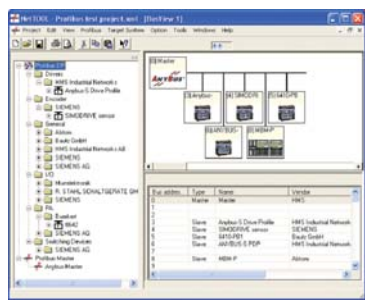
NetTOOL - Profibus test project.net - [NetView 1]

Project Edit View Profibus Target System Option Tools Windows Help

Profibus DP
Drives
HMS Industrial Networks
Anybus-S Drive Profile
Encoder
SIEMENS
SIMODRIVE sensor
General
Alstom
Bauty GmbH
HMS Industrial Networks AB
SIEMENS
SIEMENS AG
I/O
Murrelektronik
R. STAHL SCHALTGERÄTE GM
SIEMENS
PA
Buerkert
8642
SIEMENS AG
Switching Devices
SIEMENS
Profibus Master
Anybus Master

[0] Master
Anybus
[3] Anybus
[4] SIMODRIV
[5] M410PB
[6] ANYBUS-S
[8] MBM-P

| Bus addres | Type | Name | Vendor |
|---|---|---|---|
| 0 | Master | Master | HMS |
| 1 | | | |
| 2 | | | |
| 3 | Slave | Anybus-S Drive Profile | HMS Industrial Network |
| 4 | Slave | SIMODRIVE sensor | SIEMENS |
| 5 | Slave | M410-PB1 | Bauty GmbH |
| 6 | Slave | ANYBUS-S PDP | HMS Industrial Network |
| 7 | | | |
| 8 | Slave | MBM-P | Alstom |